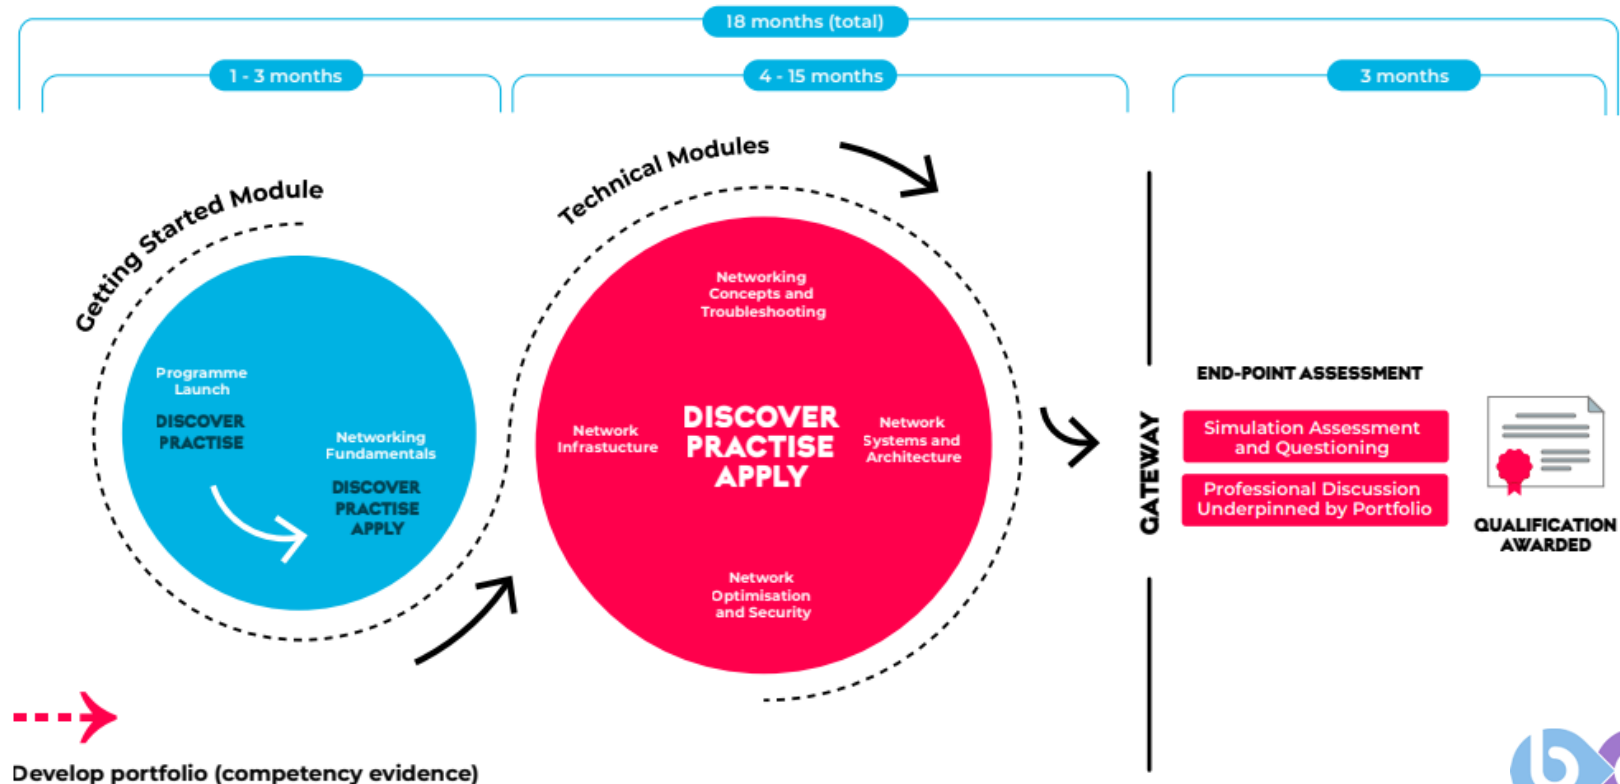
18 months (total)

1 - 3 months

4 - 15 months

3 months

Getting Started Module

Programme Launch

DISCOVER PRACTISE

Networking Fundamentals

DISCOVER PRACTISE APPLY

Technical Modules

Networking Concepts and Troubleshooting

Network Infrastructure

DISCOVER PRACTISE APPLY

Network Systems and Architecture

Network Optimisation and Security

GATEWAY

END-POINT ASSESSMENT

Simulation Assessment and Questioning

Professional Discussion Underpinned by Portfolio

QUALIFICATION AWARDED

Develop portfolio (competency evidence)